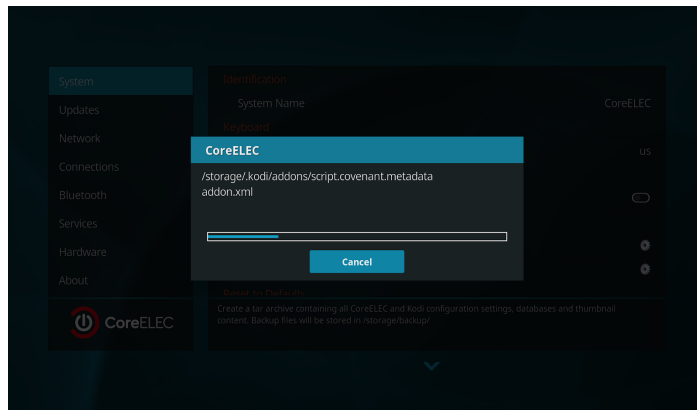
System
Updates
Network
Connections
Bluetooth
Services
Hardware
About

CoreELEC

Identification
System Name CoreELEC
Keyboard
us

CoreELEC
/storage/.kodi/addons/script.covenant.metadata
addon.xml

Cancel

Reset to Defaults
Create a tar archive containing all CoreELEC and Kodi configuration settings, databases and thumbnail content. Backup files will be stored in /storage/backup/